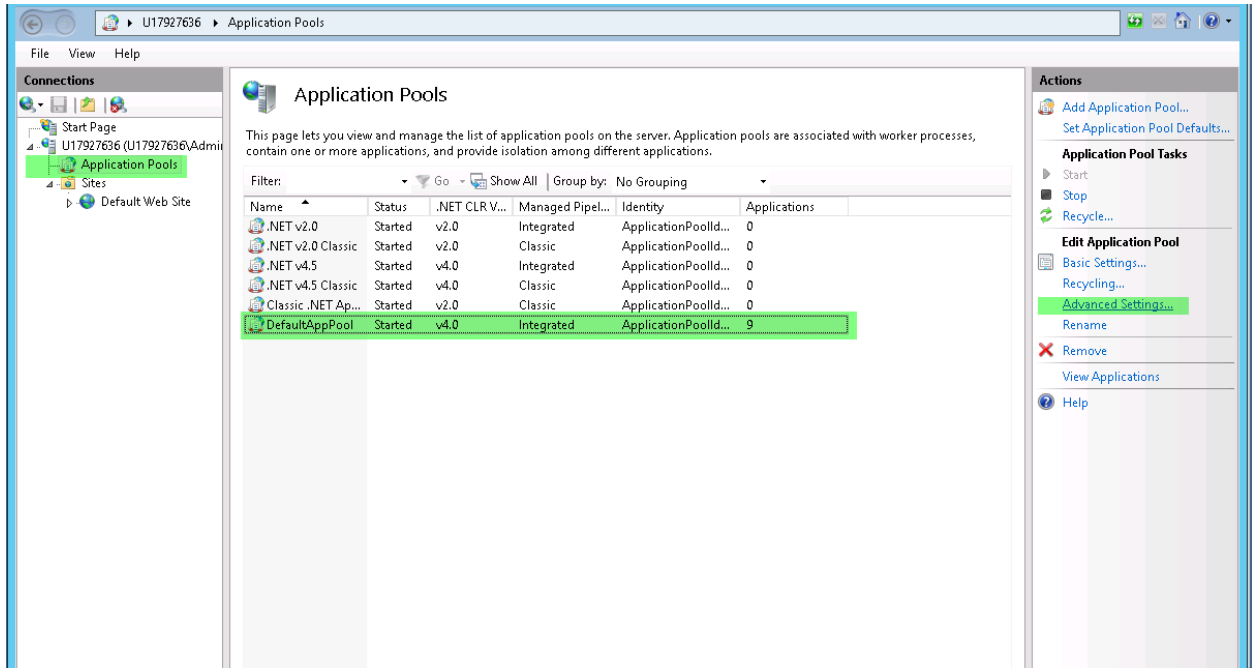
U17927636 ▸ Application Pools

File View Help

Connections

Start Page
U17927636 (U17927636\Admi
Application Pools
Sites
Default Web Site

Application Pools

This page lets you view and manage the list of application pools on the server. Application pools are associated with worker processes, contain one or more applications, and provide isolation among different applications.

Filter: Go Show All Group by: No Grouping

| Name | Status | .NET CLR V... | Managed Pipel... | Identity | Applications |
|---|---|---|---|---|---|
| .NET v2.0 | Started | v2.0 | Integrated | ApplicationPoolId... | 0 |
| .NET v2.0 Classic | Started | v2.0 | Classic | ApplicationPoolId... | 0 |
| .NET v4.5 | Started | v4.0 | Integrated | ApplicationPoolId... | 0 |
| .NET v4.5 Classic | Started | v4.0 | Classic | ApplicationPoolId... | 0 |
| Classic .NET Ap... | Started | v2.0 | Classic | ApplicationPoolId... | 0 |
| DefaultAppPool | Started | v4.0 | Integrated | ApplicationPoolId... | 9 |

Actions

Add Application Pool...
Set Application Pool Defaults...

Application Pool Tasks
Start
Stop
Recycle...

Edit Application Pool
Basic Settings...
Recycling...
Advanced Settings...
Rename

Remove

View Applications

Help